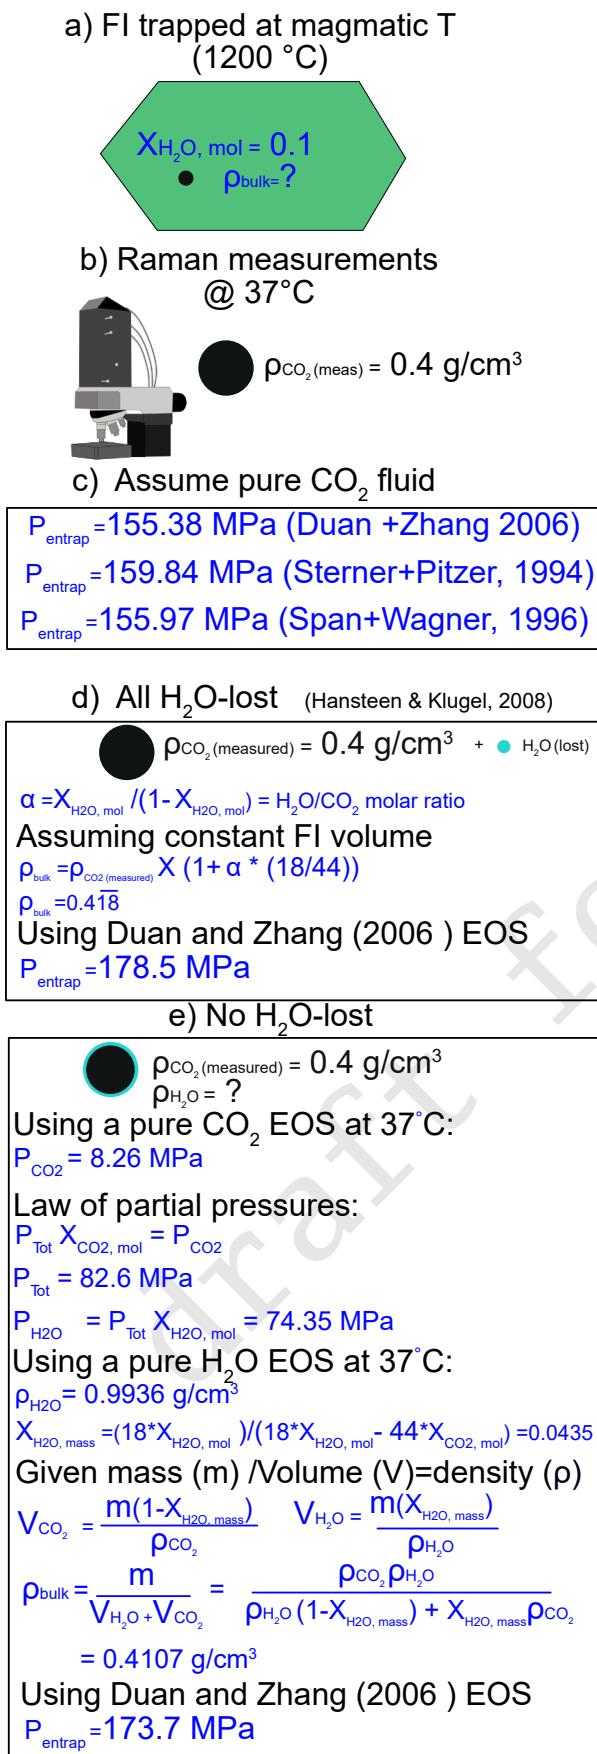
a) FI trapped at magmatic T (1200 °C)

$X_{H_2O, mol}$ = 0.1

$\rho_{bulk}$=?

b) Raman measurements @ 37°C

$\rho_{CO_2 (meas)}$ = 0.4 g/cm$^3$

c) Assume pure $CO_2$ fluid

$P_{entrap}$=155.38 MPa (Duan +Zhang 2006)

$P_{entrap}$=159.84 MPa (Sterner+Pitzer, 1994)

$P_{entrap}$=155.97 MPa (Span+Wagner, 1996)

d) All $H_2O$-lost (Hansteen & Klugel, 2008)

$\rho_{CO_2 (measured)}$ = 0.4 g/cm$^3$ + $H_2O$ (lost)

α =$X_{H2O, mol}$ /(1-$X_{H2O, mol}$) = $H_2O/CO_2$ molar ratio

Assuming constant FI volume

$\rho_{bulk}$ =$\rho_{CO2 (measured)}$ X (1+ α * (18/44))

$\rho_{bulk}$ =0.418

Using Duan and Zhang (2006 ) EOS

$P_{entrap}$=178.5 MPa

e) No $H_2O$-lost

$\rho_{CO_2 (measured)}$ = 0.4 g/cm$^3$

$\rho_{H_2O}$ = ?

Using a pure $CO_2$ EOS at 37°C:

$P_{CO2}$ = 8.26 MPa

Law of partial pressures:

$P_{Tot}$ $X_{CO2, mol}$ = $P_{CO2}$

$P_{Tot}$ = 82.6 MPa

$P_{H2O}$ = $P_{Tot}$ $X_{H2O, mol}$ = 74.35 MPa

Using a pure $H_2O$ EOS at 37°C:

$\rho_{H2O}$= 0.9936 g/cm$^3$

$X_{H2O, mass}$ =(18*$X_{H2O, mol}$ )/(18*$X_{H2O, mol}$- 44*$X_{CO2, mol}$) =0.0435

Given mass (m) /Volume (V)=density (ρ)

$V_{CO_2} = \frac{m(1-X_{H2O, mass})}{\rho_{CO_2}}$ $V_{H_2O} = \frac{m(X_{H2O, mass})}{\rho_{H_2O}}$

$\rho_{bulk} = \frac{m}{V_{H_2O}+V_{CO_2}} = \frac{\rho_{CO_2}\rho_{H_2O}}{\rho_{H_2O}(1-X_{H2O, mass}) + X_{H2O, mass}\rho_{CO_2}}$

= 0.4107 g/cm$^3$

Using Duan and Zhang (2006 ) EOS

$P_{entrap}$=173.7 MPa

draft fo